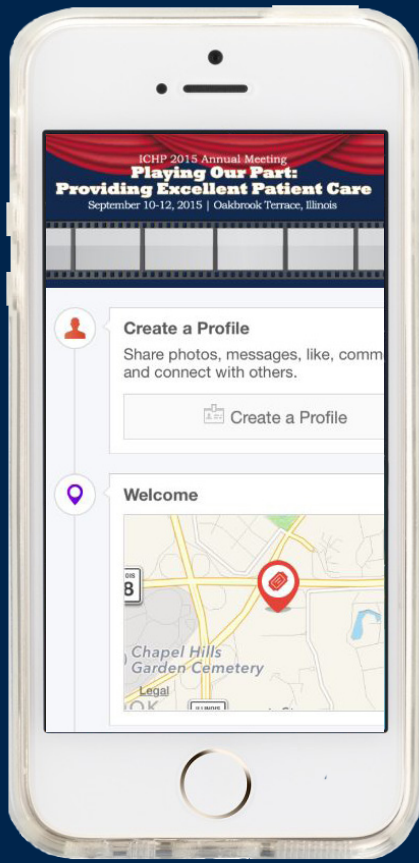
ICHP 2015 Annual Meeting
Playing Our Part:
Providing Excellent Patient Care
September 10-12, 2015 | Oakbrook Terrace, Illinois

Create a Profile
Share photos, messages, like, comm and connect with others.

Create a Profile

Welcome

Chapel Hills Garden Cemetery
Legal